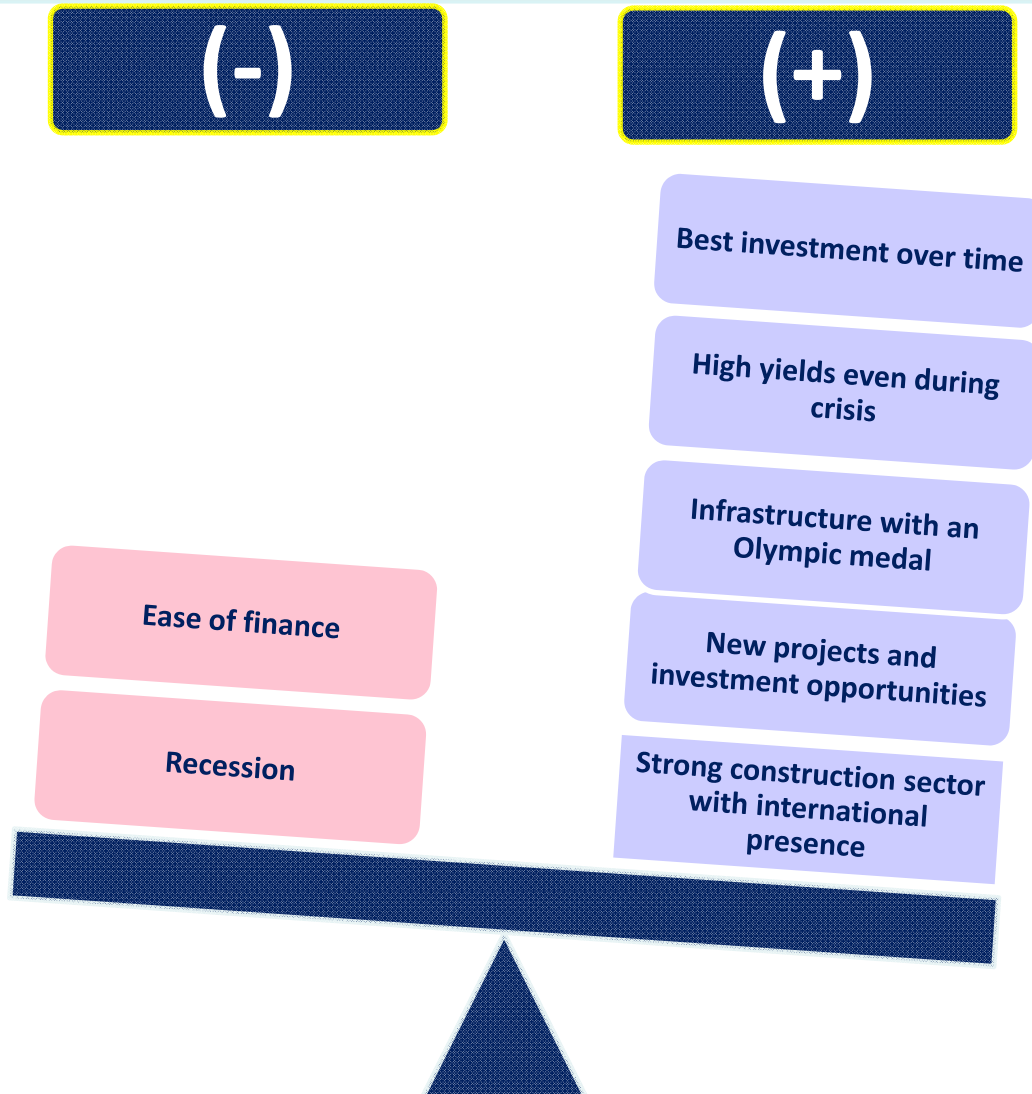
(-)

(+)

Best investment over time

High yields even during crisis

Infrastructure with an Olympic medal

Ease of finance

New projects and investment opportunities

Recession

Strong construction sector with international presence